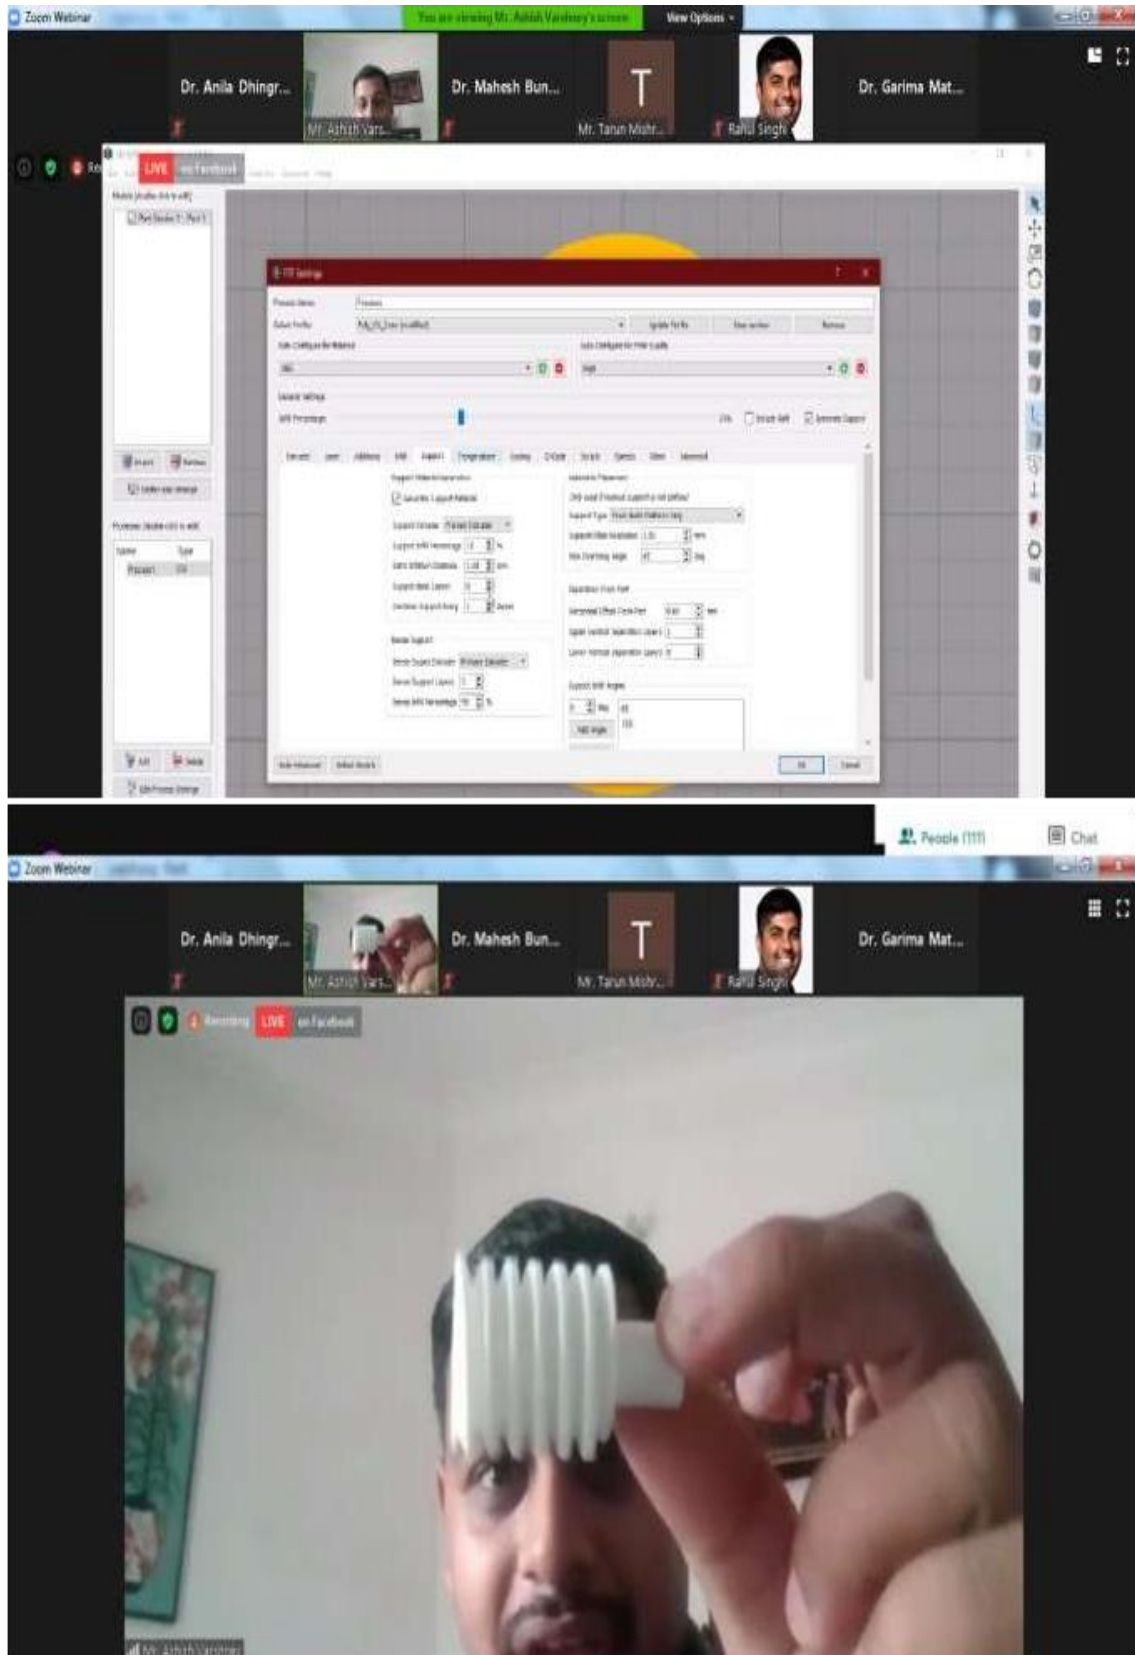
Zoom Webinar

You are viewing Mr. Ashish Varshney's screen

View Options

Dr. Anila Dhingr...

Mr. Ashish Vars...

Dr. Mahesh Bun...

T

Mr. Tarun Mishr...

Rahul Singh

Dr. Garima Mat...

LIVE

on Facebook

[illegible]

People (111)

Chat

Zoom Webinar

Dr. Anila Dhingr...

Mr. Ashish Vars...

Dr. Mahesh Bun...

T

Mr. Tarun Mishr...

Rahul Singh

Dr. Garima Mat...

Recording

LIVE

on Facebook

Mr. Ashish Varshney